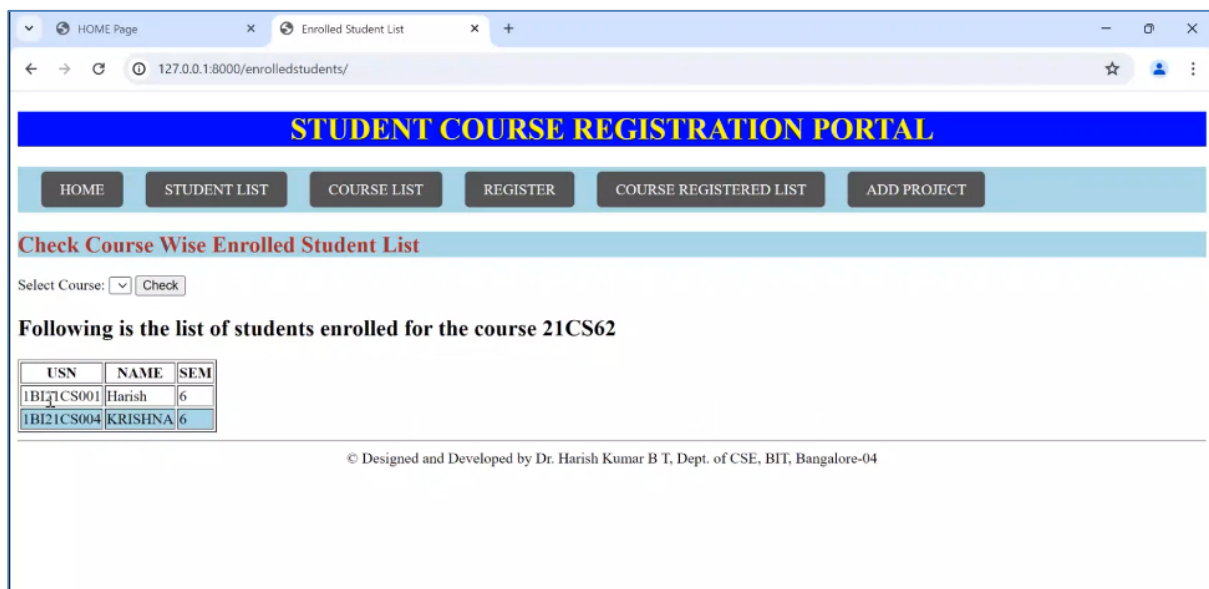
HOME Page
Enrolled Student List
127.0.0.1:8000/enrolledstudents/

STUDENT COURSE REGISTRATION PORTAL

HOME | STUDENT LIST | COURSE LIST | REGISTER | COURSE REGISTERED LIST | ADD PROJECT

Check Course Wise Enrolled Student List

Select Course: Check

Following is the list of students enrolled for the course 21CS62

| USN | NAME | SEM |
|---|---|---|
| 1BI21CS001 | Harish | 6 |
| 1BI21CS004 | KRISHNA | 6 |

© Designed and Developed by Dr. Harish Kumar B T, Dept. of CSE, BIT, Bangalore-04